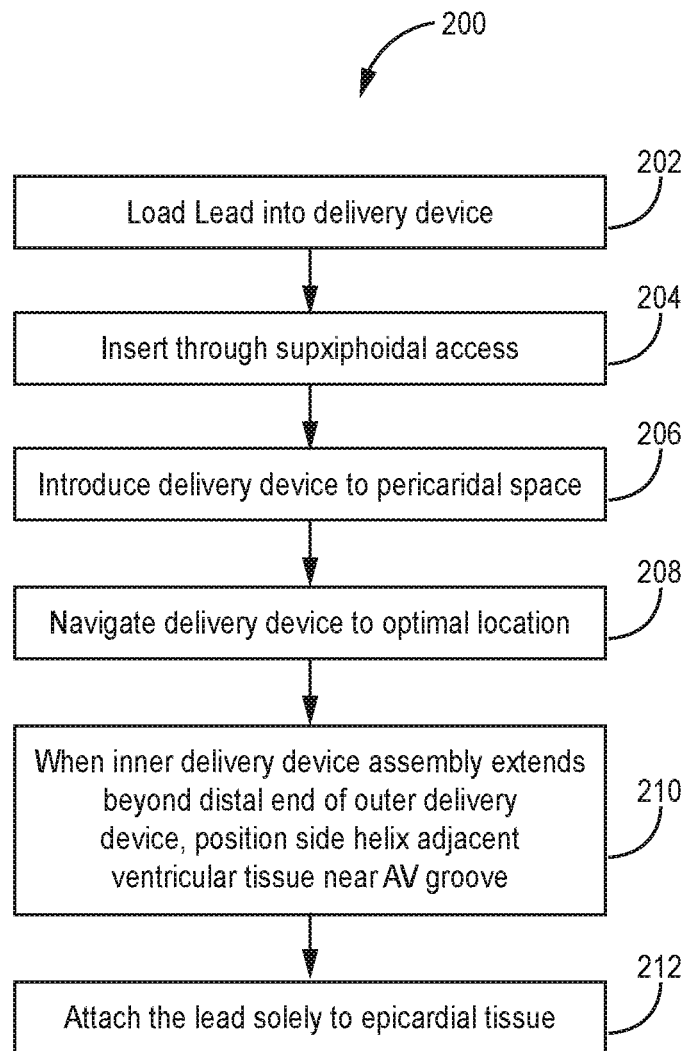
200

Load Lead into delivery device

202

Insert through supxiphoidal access

204

Introduce delivery device to pericaridal space

206

Navigate delivery device to optimal location

208

When inner delivery device assembly extends beyond distal end of outer delivery device, position side helix adjacent ventricular tissue near AV groove

210

Attach the lead solely to epicardial tissue

212